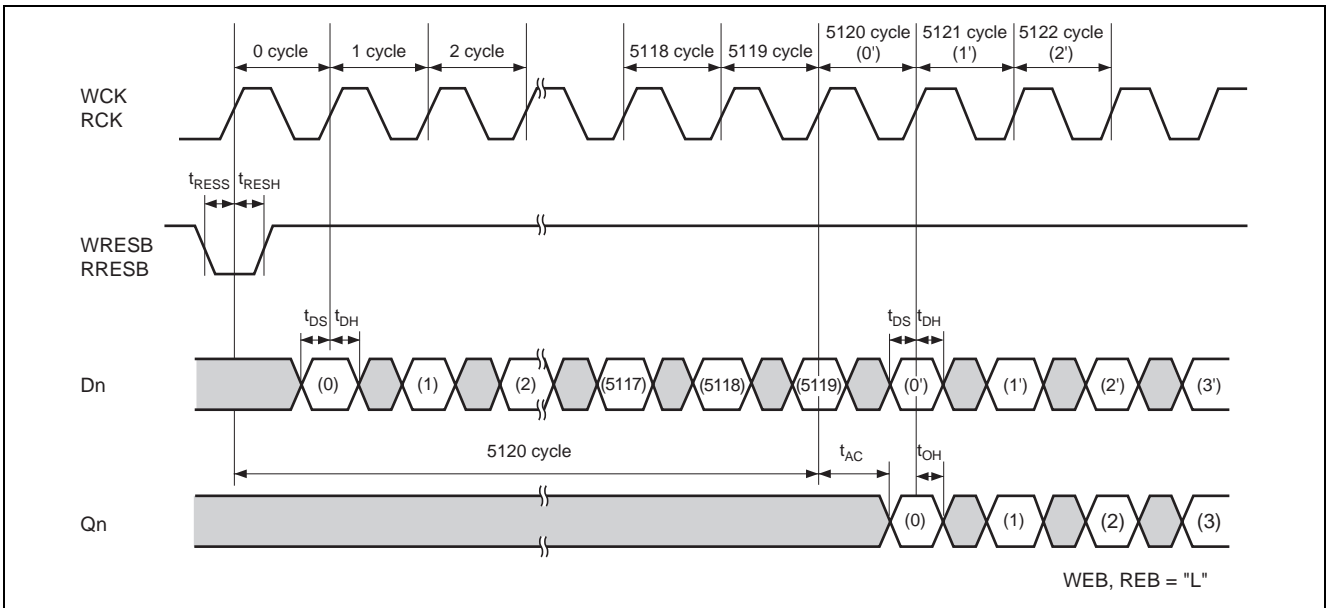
0 cycle
1 cycle
2 cycle
5118 cycle
5119 cycle
5120 cycle (0')
5121 cycle (1')
5122 cycle (2')

WCK
RCK

$t_{RESS}$ $t_{RESH}$

WRESB
RRESB

$t_{DS}$ $t_{DH}$
$t_{DS}$ $t_{DH}$

Dn
(0) (1) (2) (5117) (5118) (5119) (0') (1') (2') (3')

5120 cycle
$t_{AC}$
$t_{OH}$

Qn
(0) (1) (2) (3)

WEB, REB = "L"